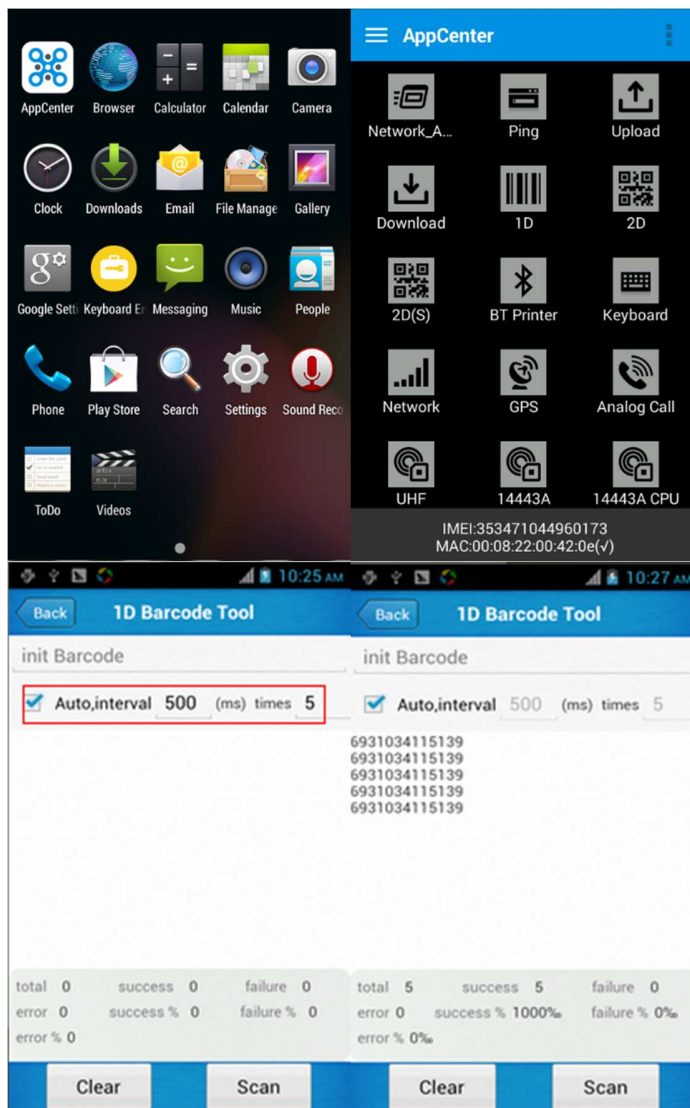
AppCenter Browser Calculator Calendar Camera
Clock Downloads Email File Manage Gallery
Google Setti Keyboard Er Messaging Music People
Phone Play Store Search Settings Sound Reco
ToDo Videos

AppCenter
Network_A... Ping Upload
Download 1D 2D
2D(S) BT Printer Keyboard
Network GPS Analog Call
UHF 14443A 14443A CPU
IMEI:353471044960173
MAC:00:08:22:00:42:0e(√)

10:25 AM
Back 1D Barcode Tool
init Barcode
Auto,interval 500 (ms) times 5

| total 0 | success 0 | failure 0 |
|---|---|---|
| error 0 | success % 0 | failure % 0 |
| error % 0 | | |

Clear Scan

10:27 AM
Back 1D Barcode Tool
init Barcode
Auto,interval 500 (ms) times 5
6931034115139
6931034115139
6931034115139
6931034115139
6931034115139

| total 5 | success 5 | failure 0 |
|---|---|---|
| error 0 | success % 1000‰ | failure % 0‰ |
| error % 0‰ | | |

Clear Scan